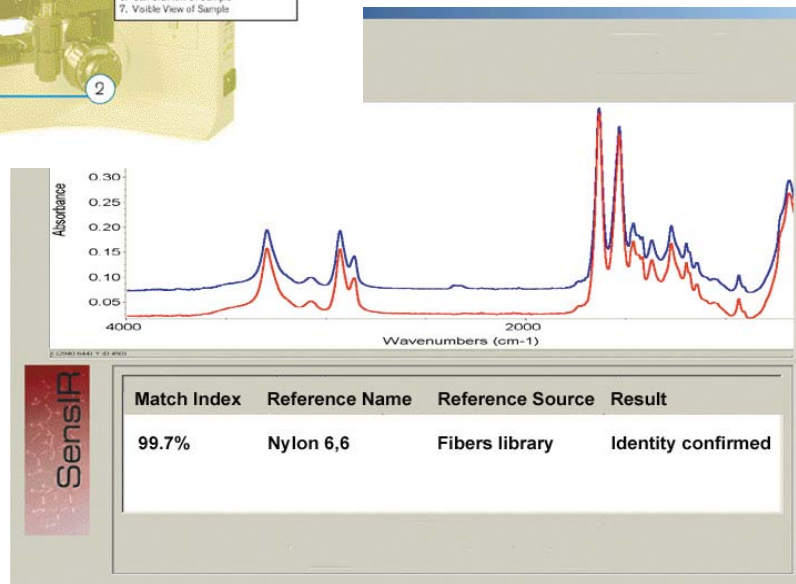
7. Visible View of Sample

2

0.30
0.25
0.20
0.15
0.10
0.05
Absorbance
4000
2000
Wavenumbers (cm-1)

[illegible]

SensIR

| Match Index | Reference Name | Reference Source | Result |
|---|---|---|---|
| 99.7% | Nylon 6,6 | Fibers library | Identity confirmed |